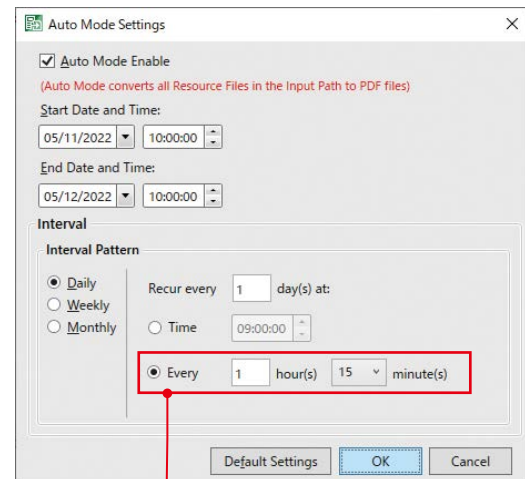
Auto Mode Settings
×

Auto Mode Enable
(Auto Mode converts all Resource Files in the Input Path to PDF files)

Start Date and Time:
05/11/2022
10:00:00

End Date and Time:
05/12/2022
10:00:00

Interval
Interval Pattern
Daily
Weekly
Monthly
Recur every 1 day(s) at:
Time 09:00:00
Every 1 hour(s) 15 minute(s)

Default Settings
OK
Cancel